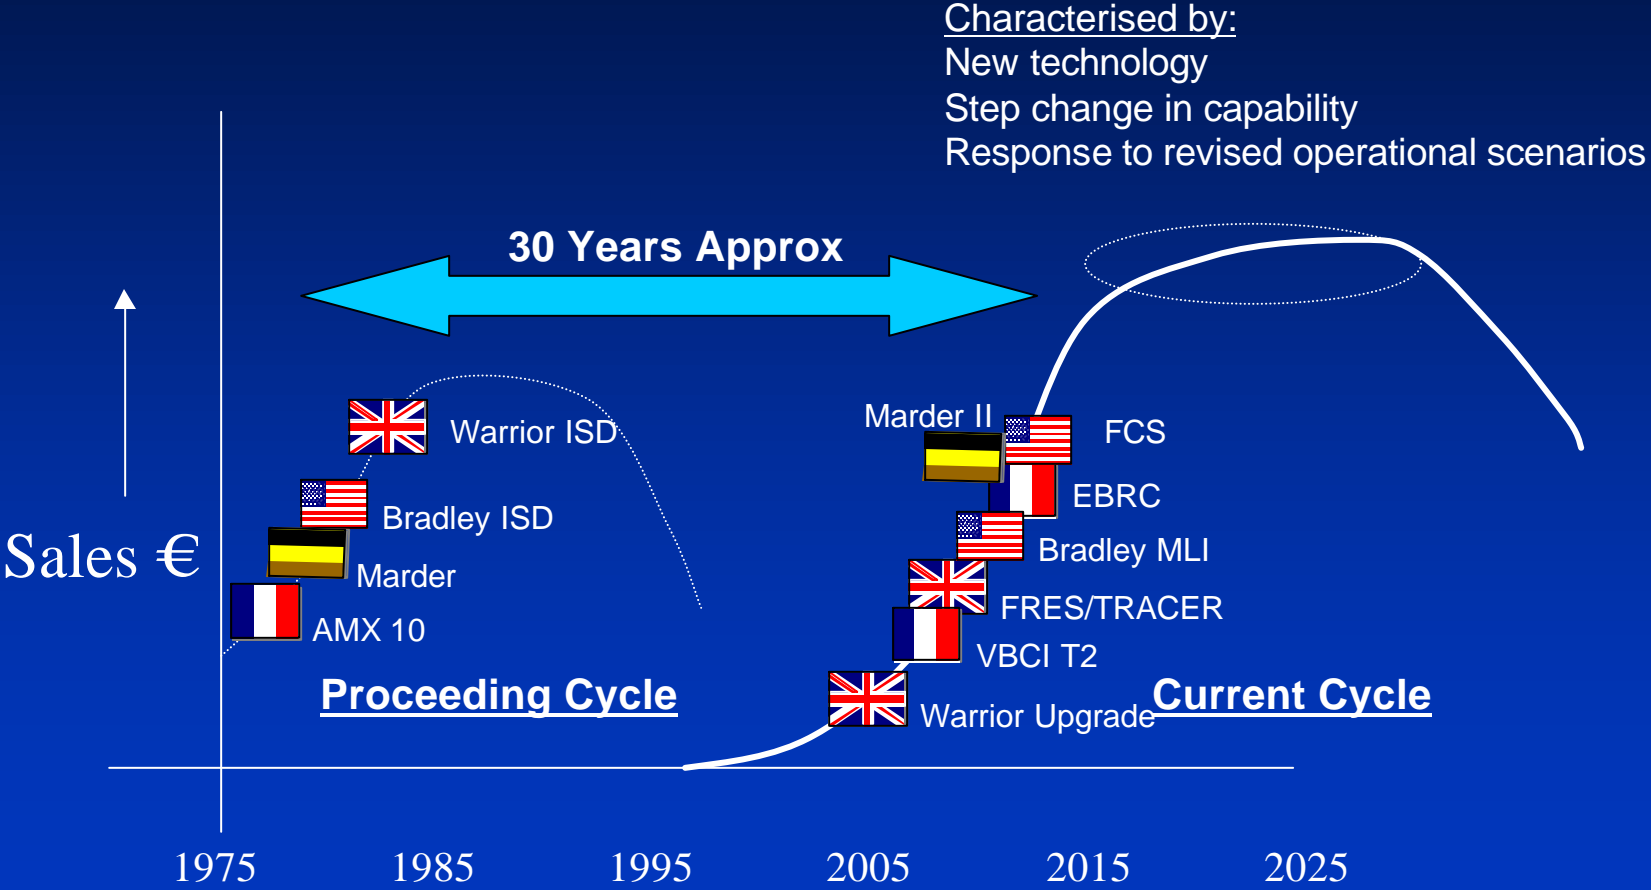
Characterised by:
New technology
Step change in capability
Response to revised operational scenarios

30 Years Approx

Sales €

Warrior ISD
Bradley ISD
Marder
AMX 10

Proceeding Cycle

Marder II
FCS
EBRC
Bradley MLI
FRES/TRACER
VBCI T2
Warrior Upgrade

Current Cycle

1975 1985 1995 2005 2015 2025